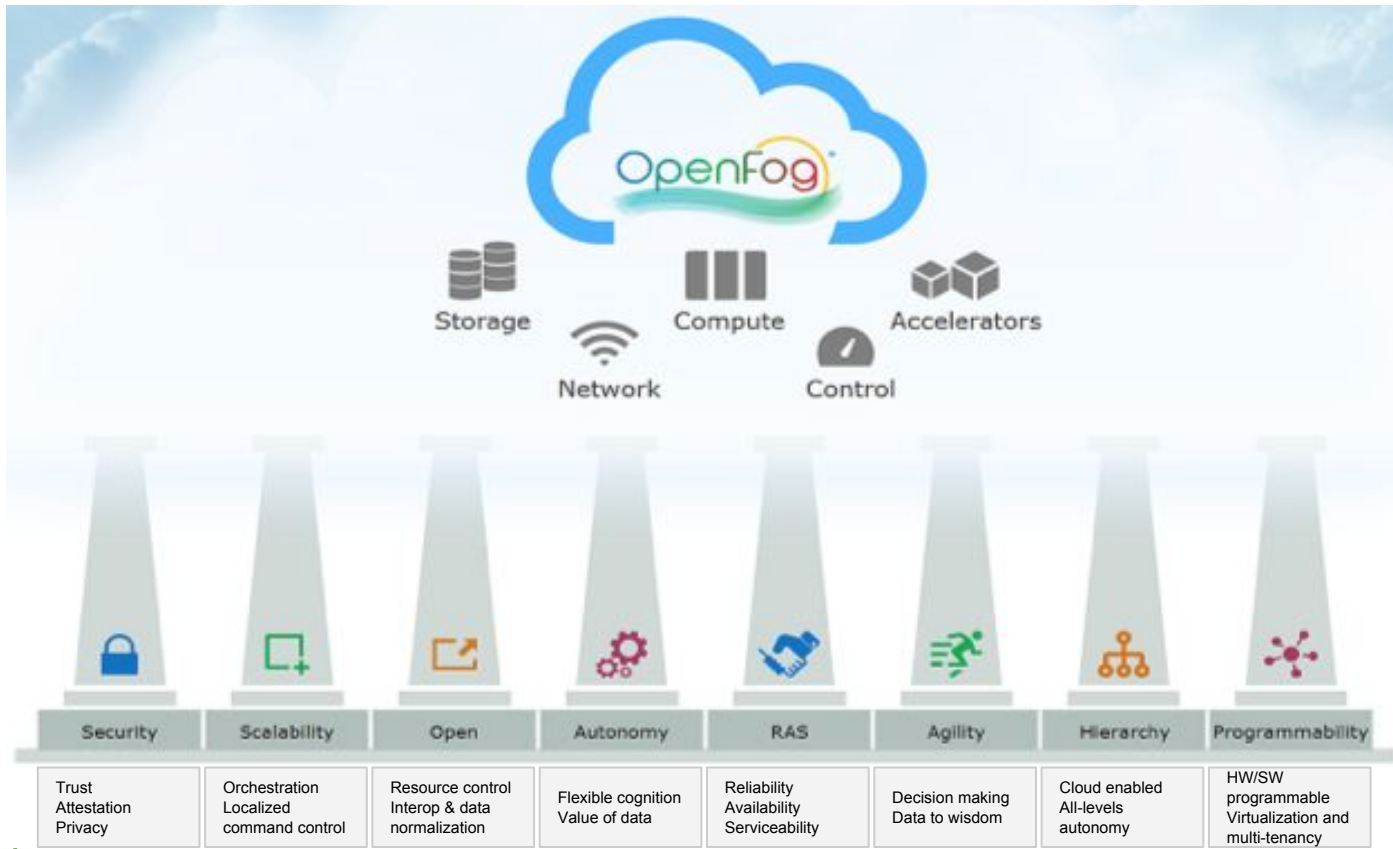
OpenFog

Storage

Network

Compute

Control

Accelerators

Security

Scalability

Open

Autonomy

RAS

Agility

Hierarchy

Programmability

Trust
Attestation
Privacy

Orchestration
Localized command control

Resource control
Interop & data normalization

Flexible cognition
Value of data

Reliability
Availability
Serviceability

Decision making
Data to wisdom

Cloud enabled
All-levels autonomy

HW/SW programmable
Virtualization and multi-tenancy